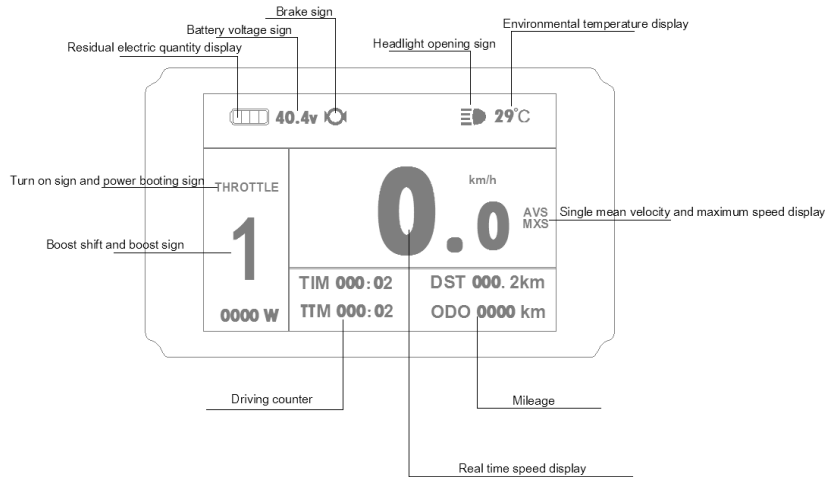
Brake sign

Battery voltage sign

Residual electric quantity display

Environmental temperature display

Headlight opening sign

40.4v

29°C

Turn on sign and power booting sign

THROTTLE

km/h

0.0

AVS
MXS

Single mean velocity and maximum speed display

Boost shift and boost sign

1

TIM 000:02

DST 000.2km

TTM 000:02

ODO 0000 km

0000 W

Driving counter

Mileage

Real time speed display